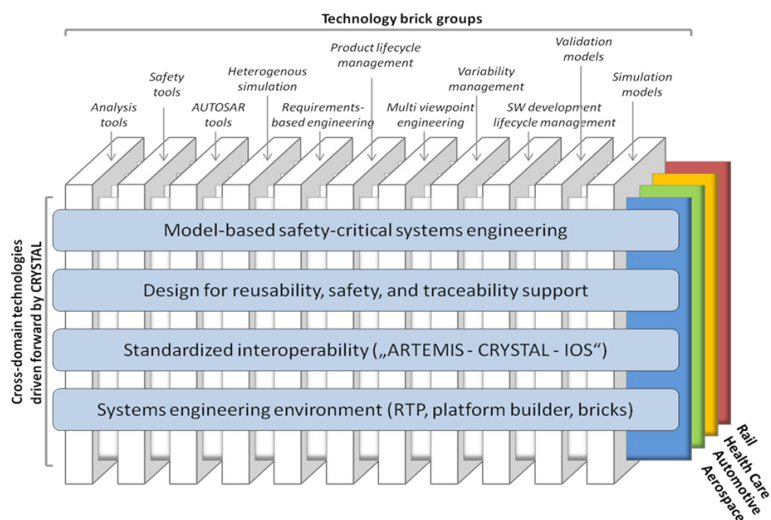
Technology brick groups

Analysis tools

Safety tools

AUTOSAR tools

Heterogenous simulation

Requirements-based engineering

Product lifecycle management

Multi viewpoint engineering

Variability management

SW development lifecycle management

Validation models

Simulation models

Cross-domain technologies driven forward by CRYSTAL

Model-based safety-critical systems engineering

Design for reusability, safety, and traceability support

Standardized interoperability („ARTEMIS - CRYSTAL - IOS")

Systems engineering environment (RTP, platform builder, bricks)

Rail

Health Care

Automotive

Aerospace